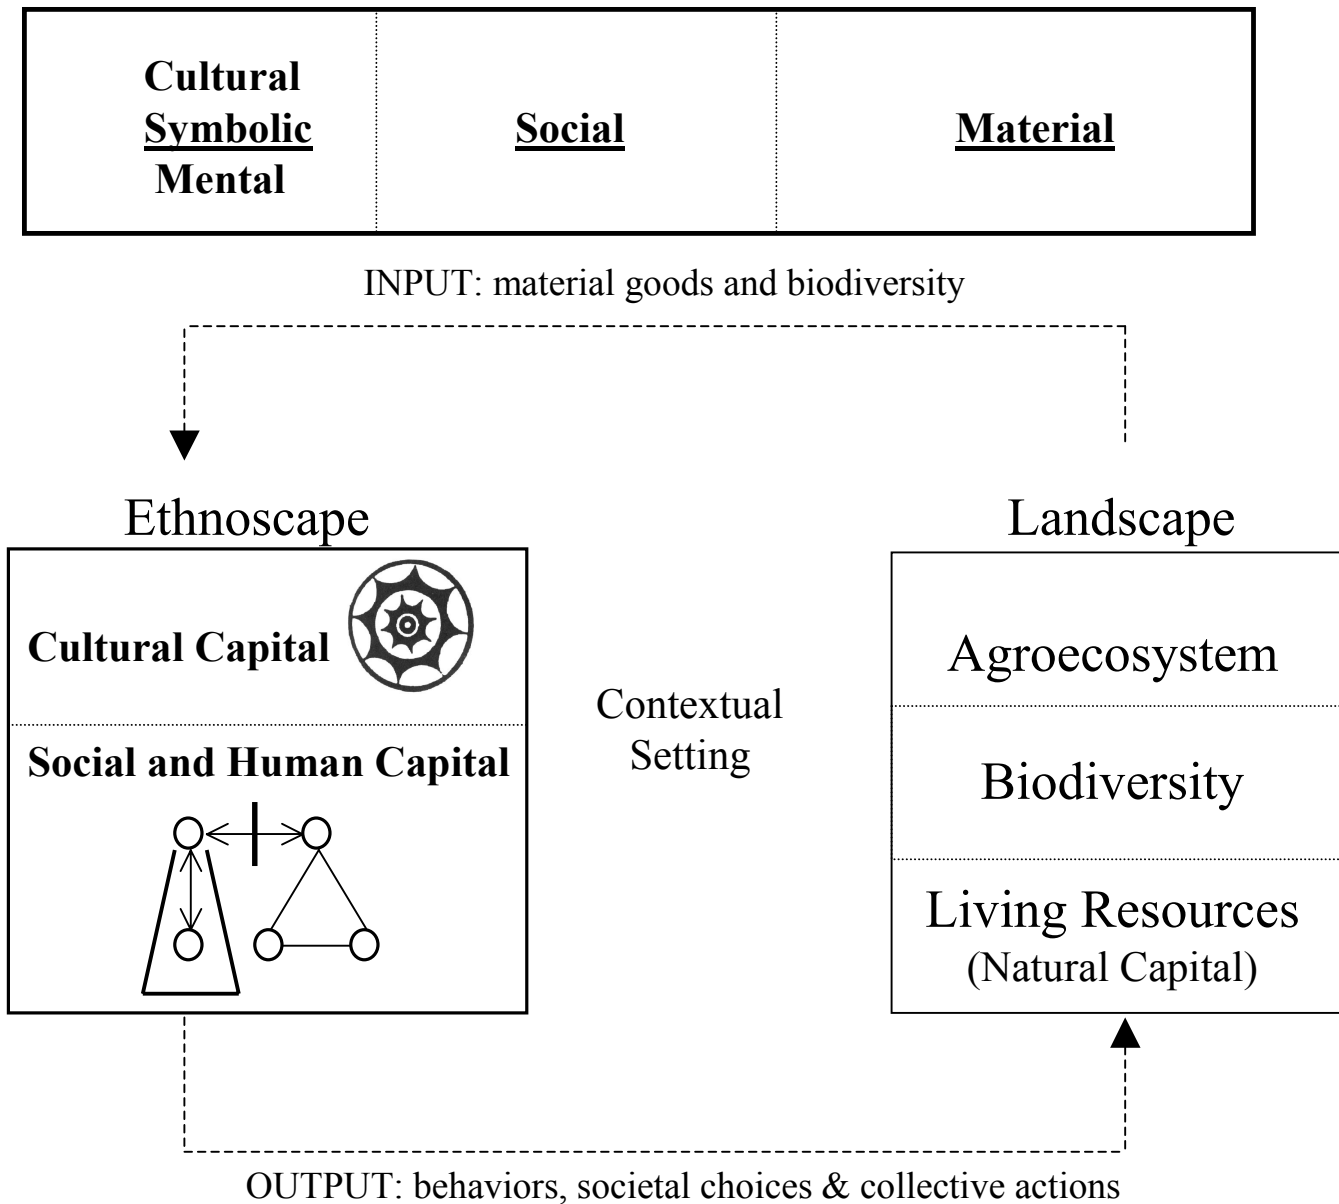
| Cultural Symbolic Mental | Social | Material |
|---|---|---|

INPUT: material goods and biodiversity

Ethnoscape

Cultural Capital

Social and Human Capital

Contextual Setting

Landscape

Agroecosystem

Biodiversity

Living Resources (Natural Capital)

OUTPUT: behaviors, societal choices & collective actions